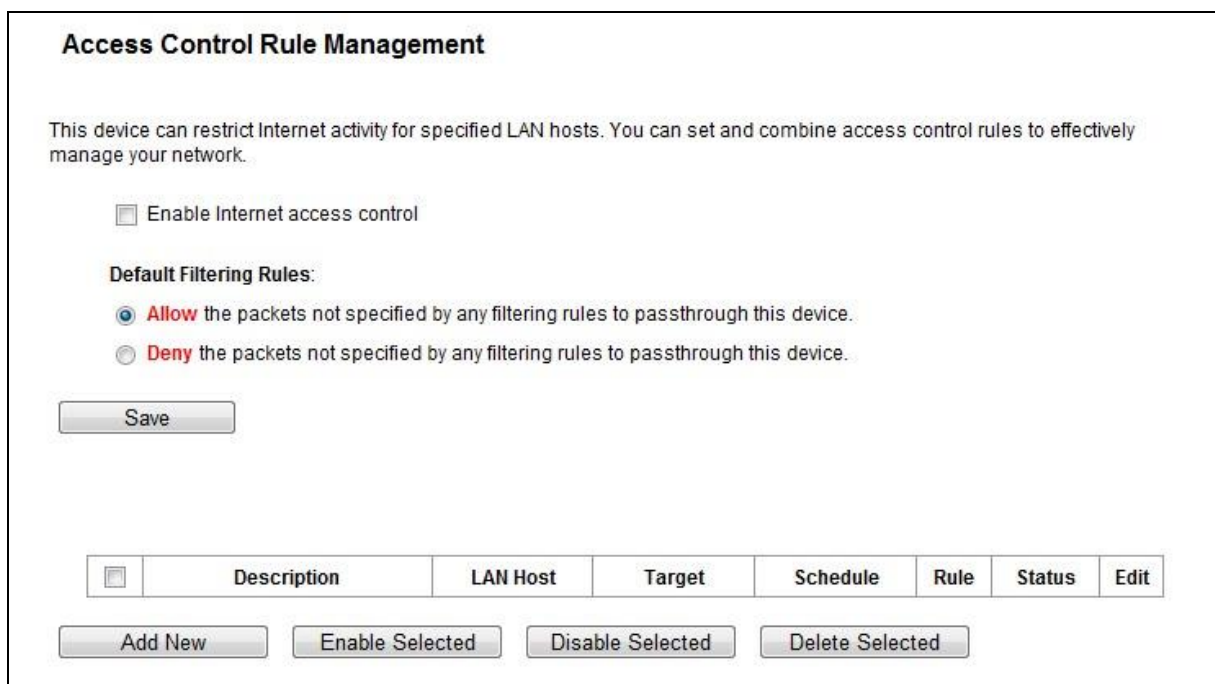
Access Control Rule Management

This device can restrict Internet activity for specified LAN hosts. You can set and combine access control rules to effectively manage your network.

Enable Internet access control

Default Filtering Rules:

Allow the packets not specified by any filtering rules to passthrough this device.

Deny the packets not specified by any filtering rules to passthrough this device.

Save

| | Description | LAN Host | Target | Schedule | Rule | Status | Edit |
|---|---|---|---|---|---|---|---|

Add New Enable Selected Disable Selected Delete Selected